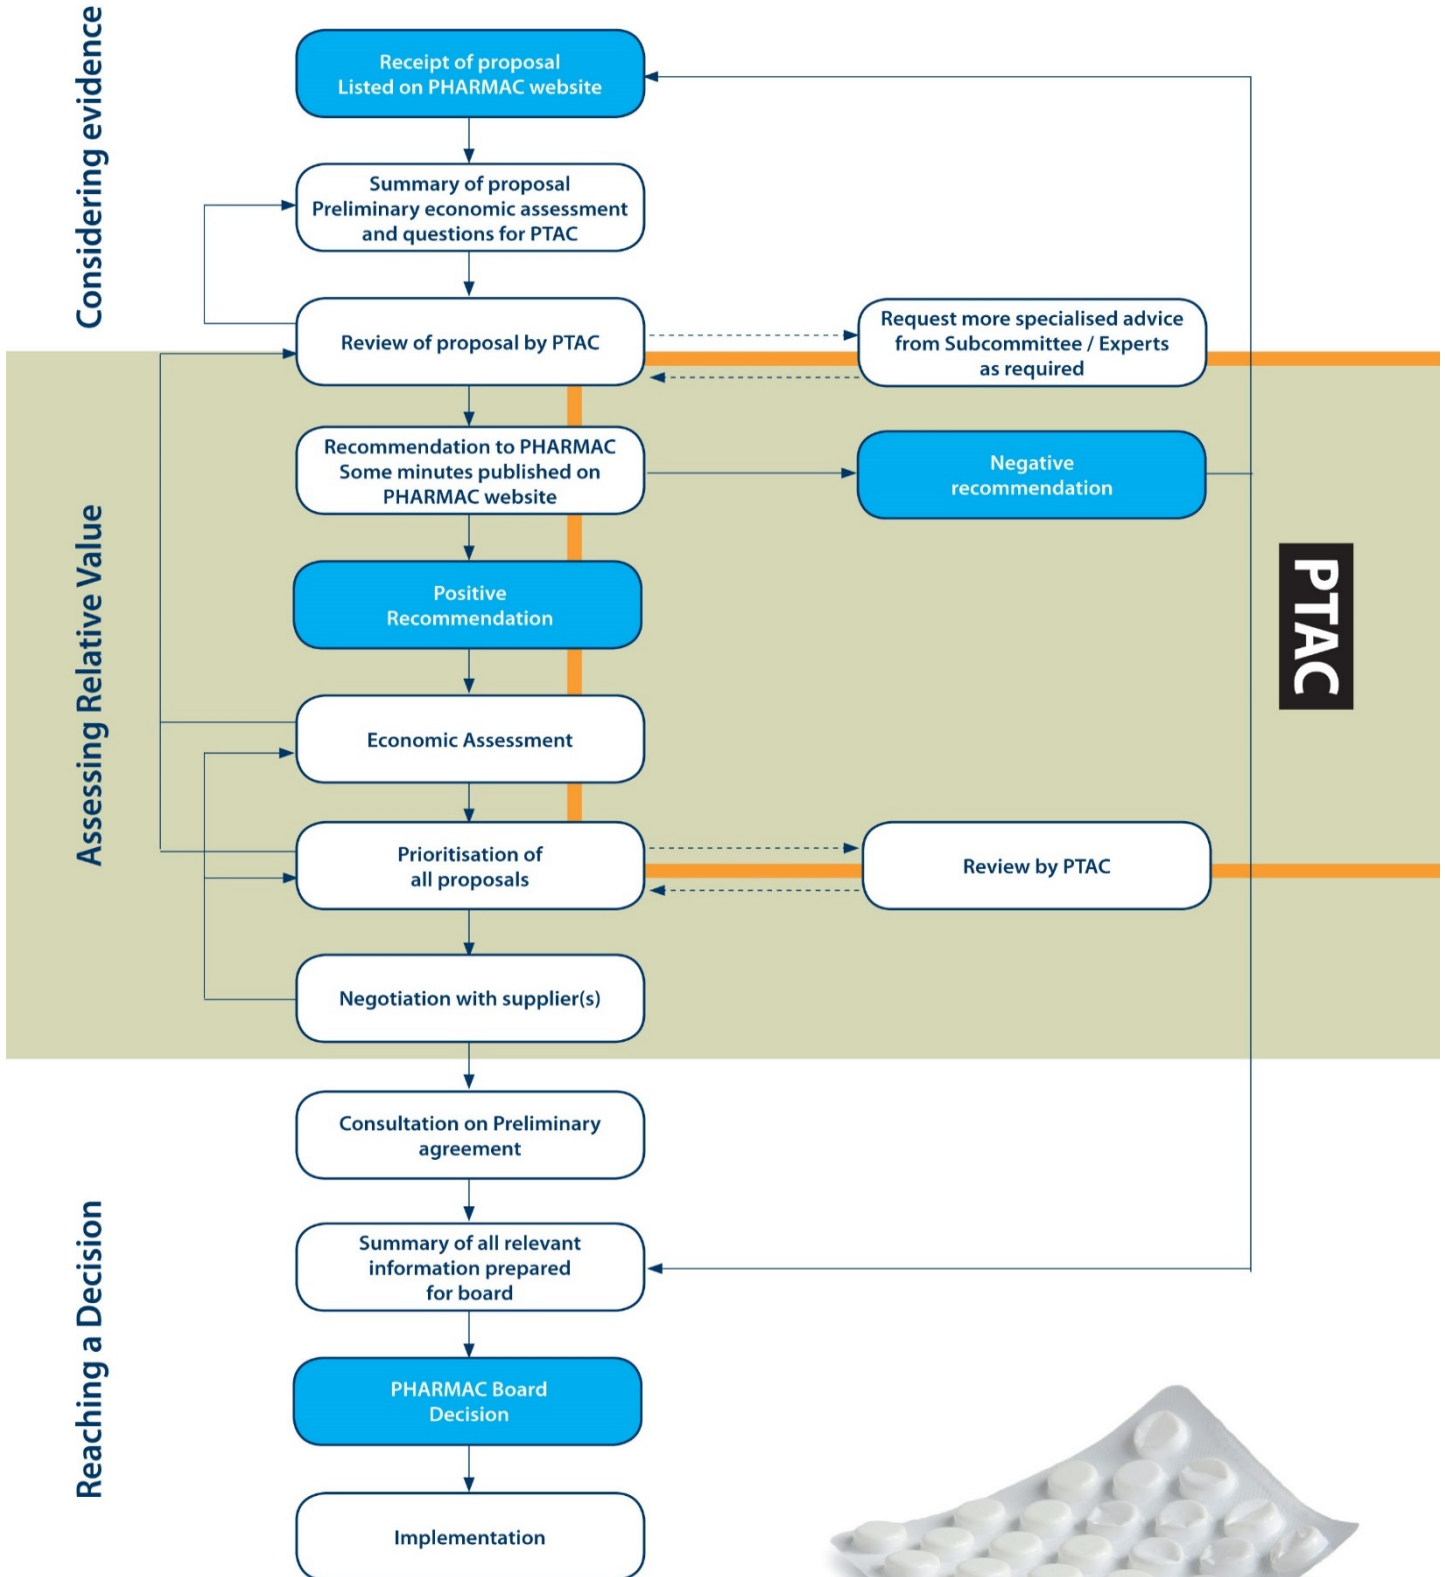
Considering evidence

Receipt of proposal
Listed on PHARMAC website

Summary of proposal
Preliminary economic assessment
and questions for PTAC

Review of proposal by PTAC

Request more specialised advice
from Subcommittee / Experts
as required

Assessing Relative Value

Recommendation to PHARMAC
Some minutes published on
PHARMAC website

Negative
recommendation

PTAC

Positive
Recommendation

Economic Assessment

Prioritisation of
all proposals

Review by PTAC

Negotiation with supplier(s)

Reaching a Decision

Consultation on Preliminary
agreement

Summary of all relevant
information prepared
for board

PHARMAC Board
Decision

Implementation